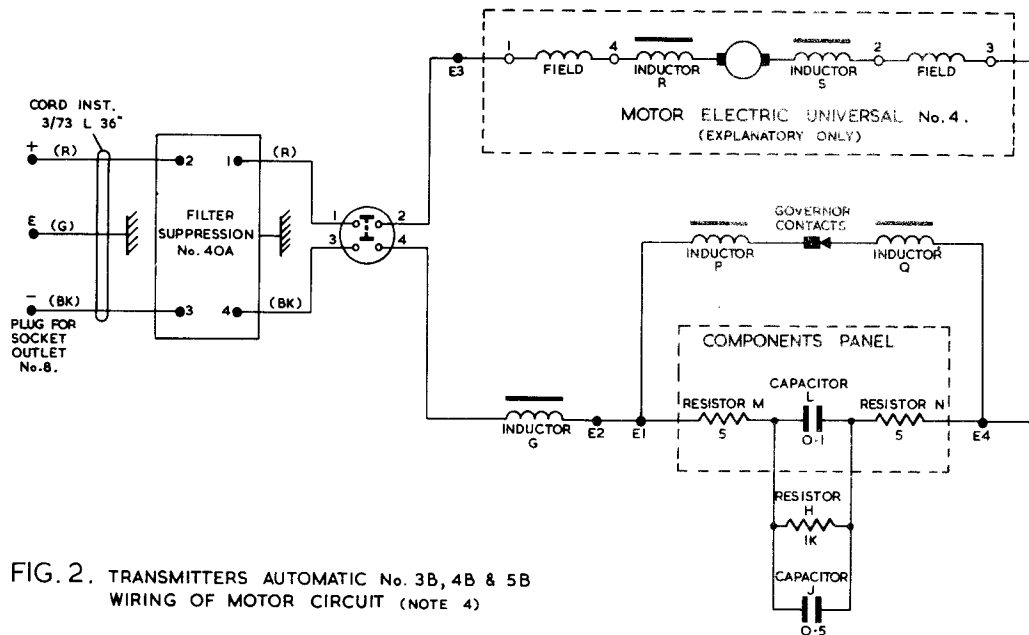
CORD INST. 3/73 L 36"

+ (R)

E (G)

− (BK)

PLUG FOR SOCKET OUTLET No.8.

2 1 (R)

FILTER SUPPRESSION No. 40A

3 4 (BK)

1 2 3 4

E3

1 FIELD 4 INDUCTOR R INDUCTOR S 2 FIELD 3

MOTOR ELECTRIC UNIVERSAL No. 4.
(EXPLANATORY ONLY)

GOVERNOR CONTACTS

INDUCTOR P

INDUCTOR Q

COMPONENTS PANEL

CAPACITOR L O·1

RESISTOR M 5

RESISTOR N 5

INDUCTOR G

E2 E1 E4

RESISTOR H 1K

CAPACITOR J O·5

FIG. 2. TRANSMITTERS AUTOMATIC No. 3B, 4B & 5B
WIRING OF MOTOR CIRCUIT (NOTE 4)